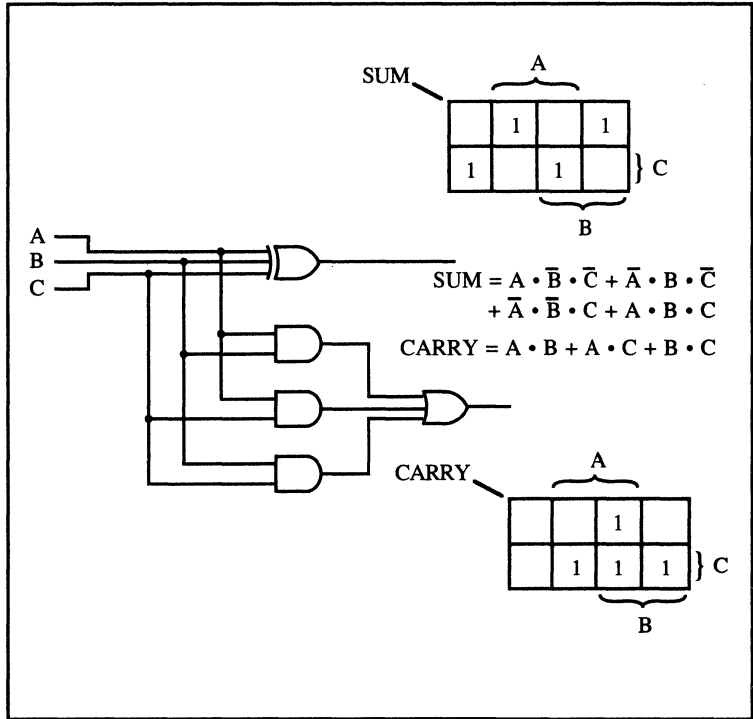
SUM

A

|   |   |   |   |
|---|---|---|---|
|   | 1 |   | 1 |
| 1 |   | 1 |   |

C

B

A
B
C

$SUM = A \cdot \overline{B} \cdot \overline{C} + \overline{A} \cdot B \cdot \overline{C}$
$+ \overline{A} \cdot \overline{B} \cdot C + A \cdot B \cdot C$

$CARRY = A \cdot B + A \cdot C + B \cdot C$

CARRY

A

|   |   |   |   |
|---|---|---|---|
|   |   | 1 |   |
|   | 1 | 1 | 1 |

C

B